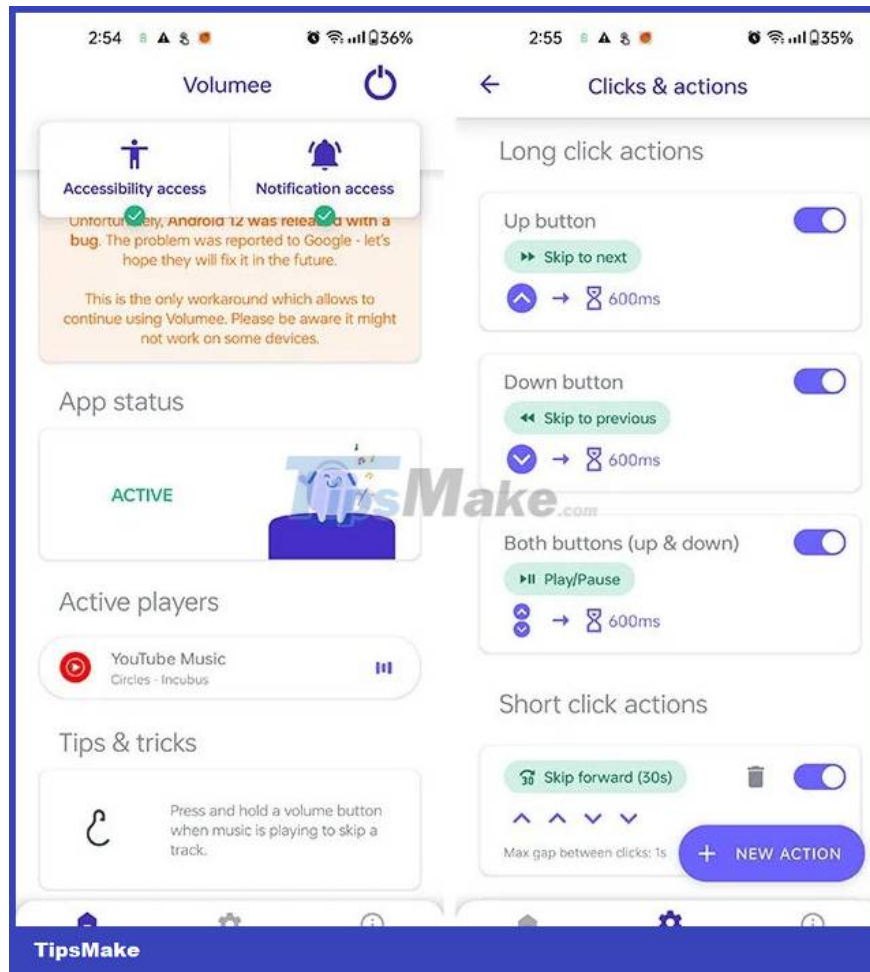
2:54 36%

Volumee

Accessibility access

Notification access

Unfortu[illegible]ely, Android 12 was releas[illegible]d with a bug. The problem was reported to Google - let's hope they will fix it in the future.

This is the only workaround which allows to continue using Volumee. Please be aware it might not work on some devices.

App status

ACTIVE

Active players

YouTube Music
Circles - Incubus

Tips & tricks

Press and hold a volume button when music is playing to skip a track.

2:55 35%

← Clicks & actions

Long click actions

Up button
Skip to next
→ 600ms

Down button
Skip to previous
→ 600ms

Both buttons (up & down)
Play/Pause
→ 600ms

Short click actions

Skip forward (30s)

Max gap between clicks: 1s

+ NEW ACTION

TipsMake.com

TipsMake